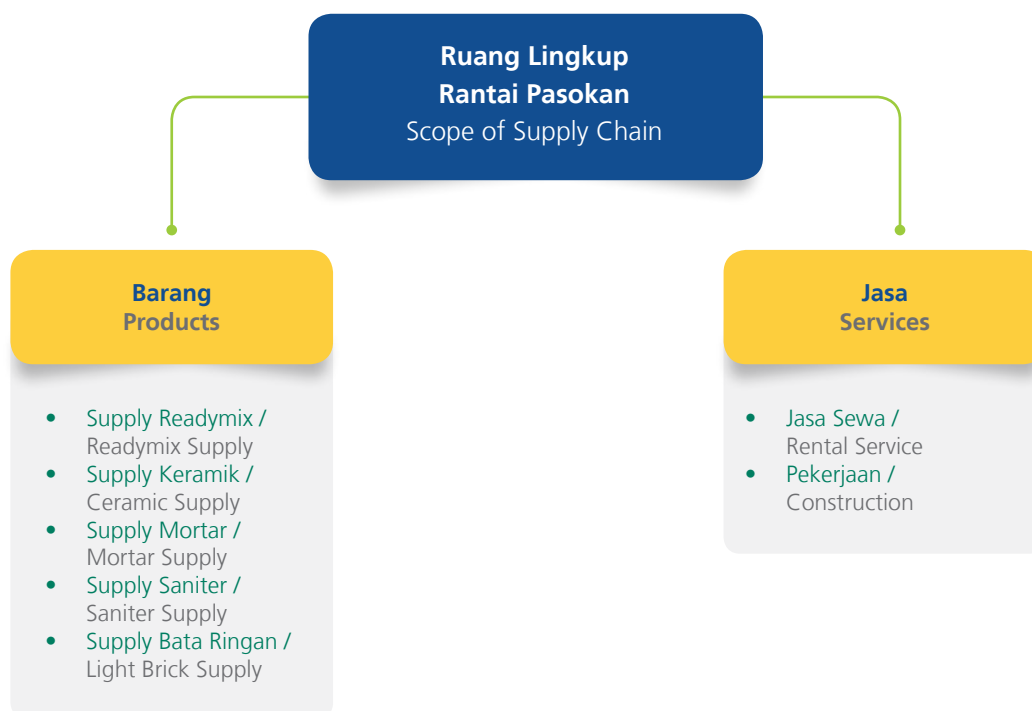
Ruang Lingkup
Rantai Pasokan
Scope of Supply Chain

Barang
Products

- Supply Readymix / Readymix Supply
- Supply Keramik / Ceramic Supply
- Supply Mortar / Mortar Supply
- Supply Saniter / Saniter Supply
- Supply Bata Ringan / Light Brick Supply

Jasa
Services

- Jasa Sewa / Rental Service
- Pekerjaan / Construction